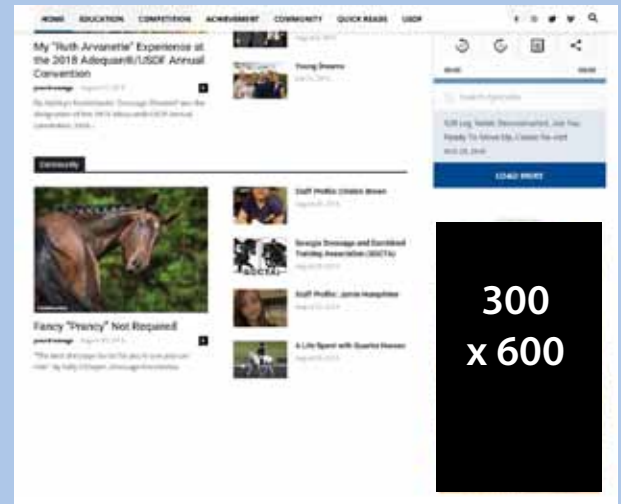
HOME EDUCATION COMPETITION ACHIEVEMENT COMMUNITY QUICK READS USDF

My "Ruth Arvanette" Experience at the 2018 Adequan®/USDF Annual Convention

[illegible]

Young Dreams

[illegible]

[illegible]

LOAD MORE

Community

Staff Profile: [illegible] Brown

Georgia Dressage and Combined Training Association (GDCTA)

Staff Profile: Jamie Humphries

A Life Spent with Quarter Horses

Fancy "Prancy" Not Repaired

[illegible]

300 x 600